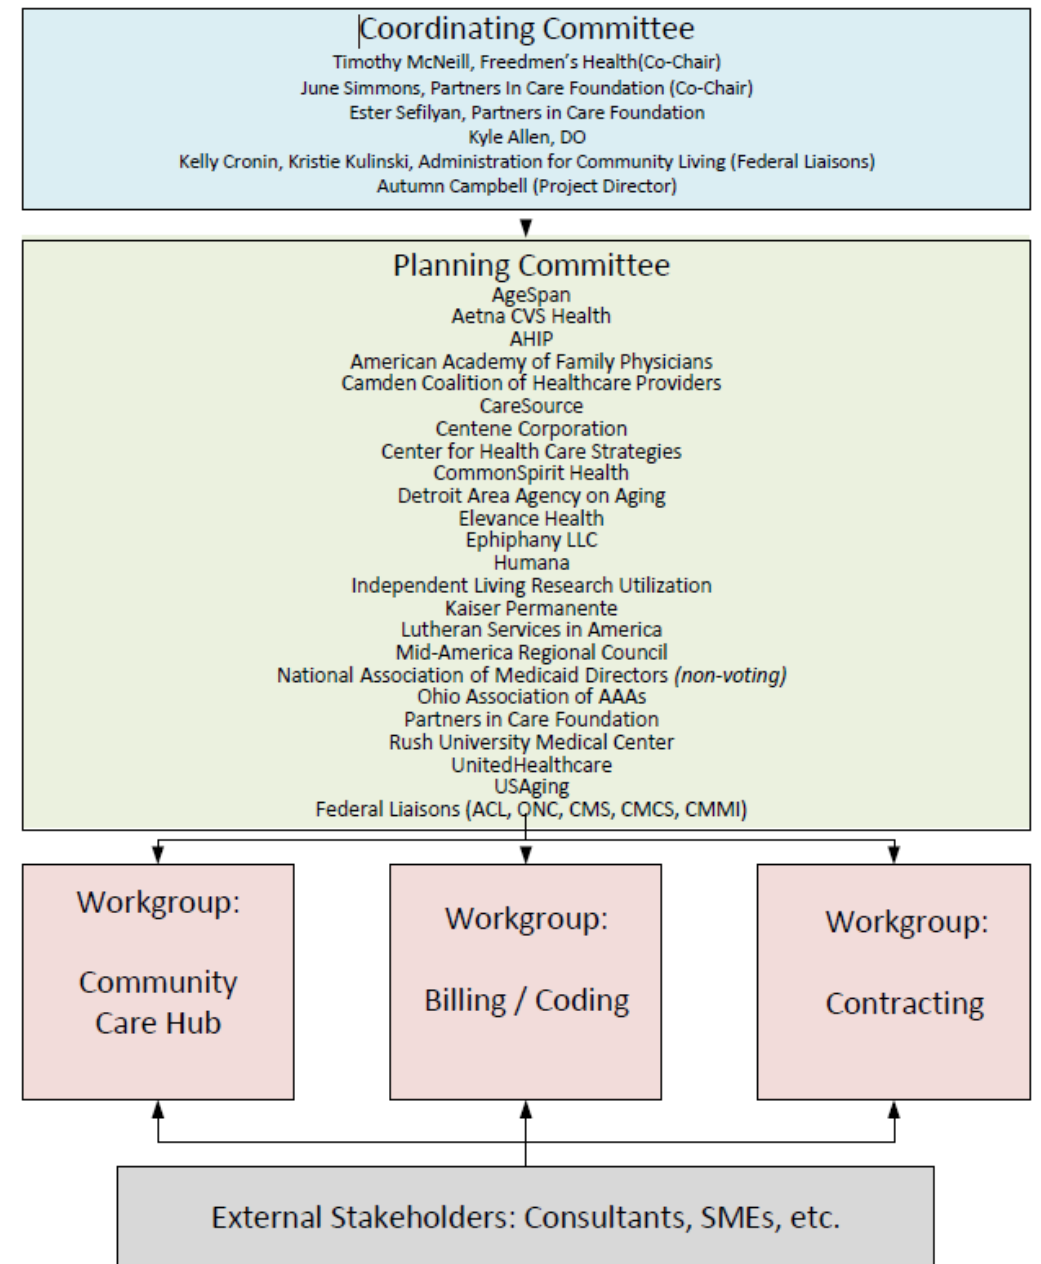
Coordinating Committee
Timothy McNeill, Freedmen's Health(Co-Chair)
June Simmons, Partners In Care Foundation (Co-Chair)
Ester Sefilyan, Partners in Care Foundation
Kyle Allen, DO
Kelly Cronin, Kristie Kulinski, Administration for Community Living (Federal Liaisons)
Autumn Campbell (Project Director)

Planning Committee
AgeSpan
Aetna CVS Health
AHIP
American Academy of Family Physicians
Camden Coalition of Healthcare Providers
CareSource
Centene Corporation
Center for Health Care Strategies
CommonSpirit Health
Detroit Area Agency on Aging
Elevance Health
Ephiphany LLC
Humana
Independent Living Research Utilization
Kaiser Permanente
Lutheran Services in America
Mid-America Regional Council
National Association of Medicaid Directors *(non-voting)*
Ohio Association of AAAs
Partners in Care Foundation
Rush University Medical Center
UnitedHealthcare
USAging
Federal Liaisons (ACL, ONC, CMS, CMCS, CMMI)

Workgroup:
Community Care Hub

Workgroup:
Billing / Coding

Workgroup:
Contracting

External Stakeholders: Consultants, SMEs, etc.